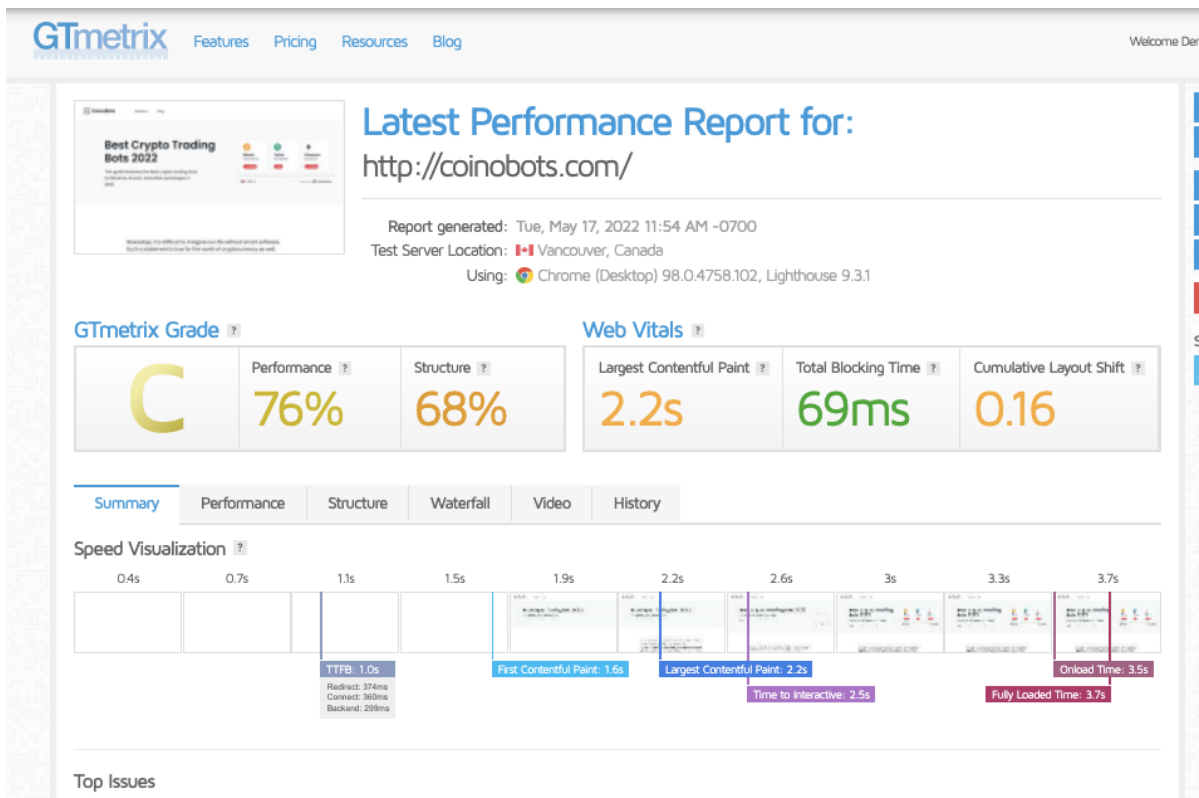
GTmetrix Features Pricing Resources Blog Welcome De

Best Crypto Trading Bots 2022

Latest Performance Report for:

http://coinobots.com/

Report generated: Tue, May 17, 2022 11:54 AM -0700
Test Server Location: Vancouver, Canada
Using: Chrome (Desktop) 98.0.4758.102, Lighthouse 9.3.1

GTmetrix Grade ?

C

Performance ? 76%

Structure ? 68%

Web Vitals ?

Largest Contentful Paint ? 2.2s

Total Blocking Time ? 69ms

Cumulative Layout Shift ? 0.16

Summary Performance Structure Waterfall Video History

Speed Visualization ?

0.4s 0.7s 1.1s 1.5s 1.9s 2.2s 2.6s 3s 3.3s 3.7s

TTFB: 1.0s
Redirect: 374ms
Connect: 360ms
Backend: 299ms

First Contentful Paint: 1.6s

Largest Contentful Paint: 2.2s

Time to Interactive: 2.5s

Onload Time: 3.5s

Fully Loaded Time: 3.7s

Top Issues